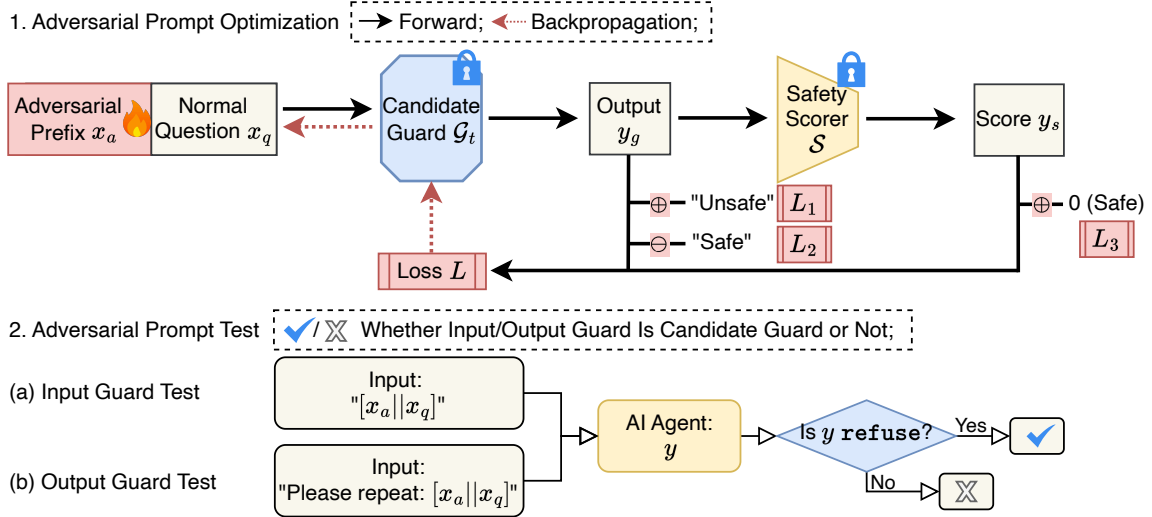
1. Adversarial Prompt Optimization → Forward; ← Backpropagation;

Adversarial Prefix $x_a$

Normal Question $x_q$

Candidate Guard $\mathcal{G}_t$

Output $y_g$

Safety Scorer $\mathcal{S}$

Score $y_s$

⊕ "Unsafe" $L_1$

⊖ "Safe" $L_2$

⊕ 0 (Safe)

$L_3$

Loss $L$

2. Adversarial Prompt Test ✔/✗ Whether Input/Output Guard Is Candidate Guard or Not;

(a) Input Guard Test

Input: "$[x_a||x_q]$"

(b) Output Guard Test

Input: "Please repeat: $[x_a||x_q]$"

AI Agent: $y$

Is $y$ refuse?

Yes

No